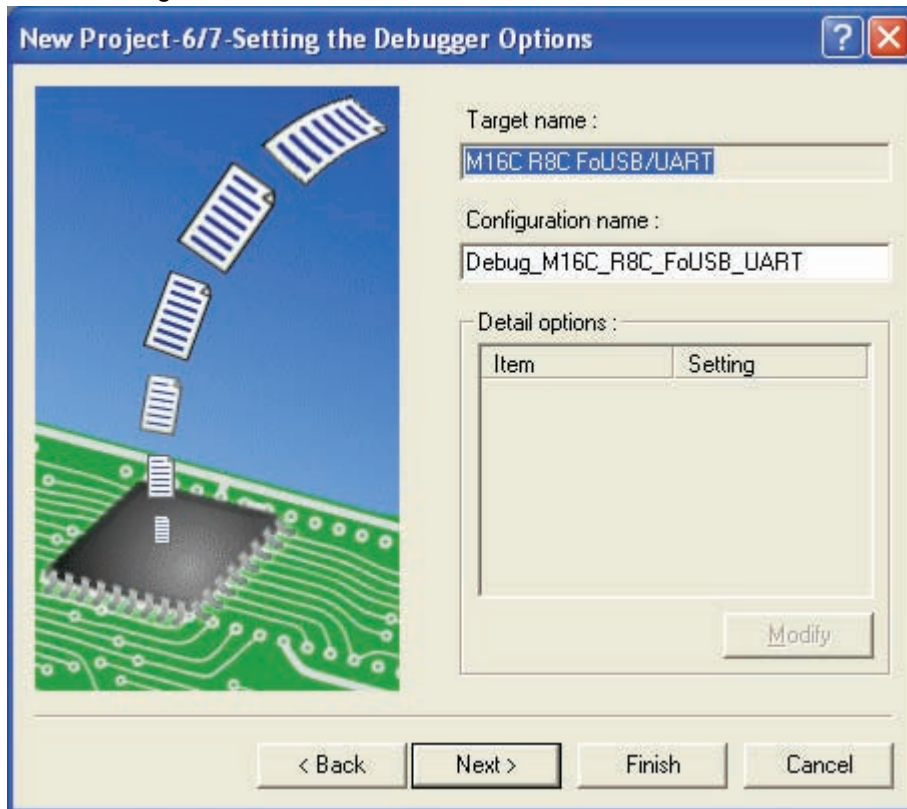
New Project-6/7-Setting the Debugger Options

Target name :

M16C R8C FoUSB/UART

Configuration name :

Debug_M16C_R8C_FoUSB_UART

Detail options :

| Item | Setting |
|---|---|

Modify

< Back

Next >

Finish

Cancel